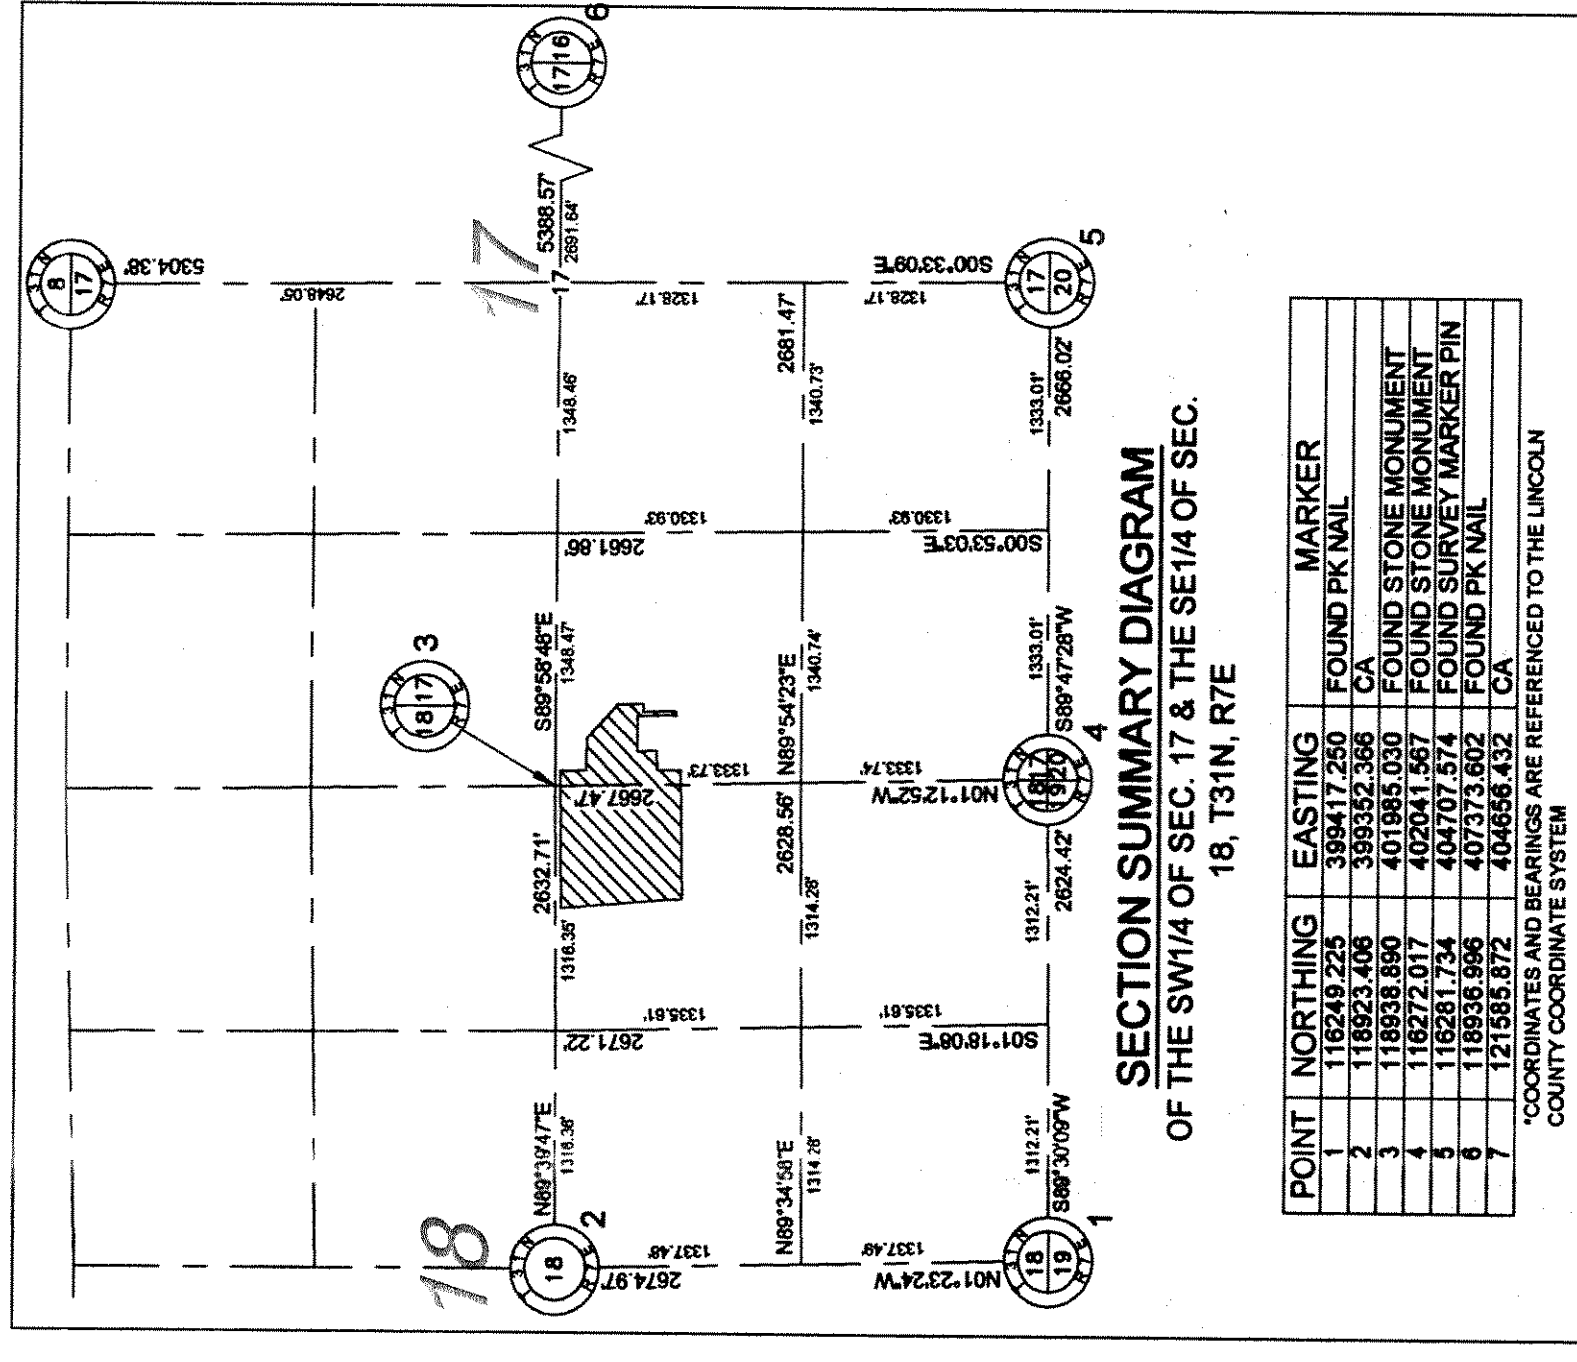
SECTION SUMMARY DIAGRAM
OF THE SW1/4 OF SEC. 17 & THE SE1/4 OF SEC. 18, T31N, R7E

| POINT | NORTHING | EASTING | MARKER |
|---|---|---|---|
| 1 | 116249.225 | 399417.250 | FOUND PK NAIL |
| 2 | 118923.406 | 399352.366 | CA |
| 3 | 118938.890 | 401985.030 | FOUND STONE MONUMENT |
| 4 | 116272.017 | 402041.567 | FOUND STONE MONUMENT |
| 5 | 116281.734 | 404707.574 | FOUND SURVEY MARKER PIN |
| 6 | 118936.996 | 407373.602 | FOUND PK NAIL |
| 7 | 121585.872 | 404656.432 | CA |

*COORDINATES AND BEARINGS ARE REFERENCED TO THE LINCOLN COUNTY COORDINATE SYSTEM

18
17
17
1
2
3
4
5
6
7
18 19
18
18 17
18 17 19 20
17 20
8 17
17 16
N01°23'24"W
2674.97'
1337.48'
1337.48'
S89°30'09"W
1312.21'
1312.21'
N89°34'58"E
1314.28'
1314.28'
N89°39'47"E
1316.36'
1316.35'
2632.71'
2671.22'
1335.61'
1335.61'
S01°18'08"E
2624.42'
2628.56'
2667.47'
1333.73'
1333.74'
N01°12'52"W
S89°58'48"E
1348.47'
N89°54'23"E
1340.74'
1333.01'
S89°47'28"W
2661.86'
1330.93'
1330.93'
S00°53'03"E
1333.01'
2666.02'
1340.73'
2681.47'
1348.46'
1328.17'
1328.17'
S00°33'09"E
2648.05'
5304.38'
5388.57'
2691.64'